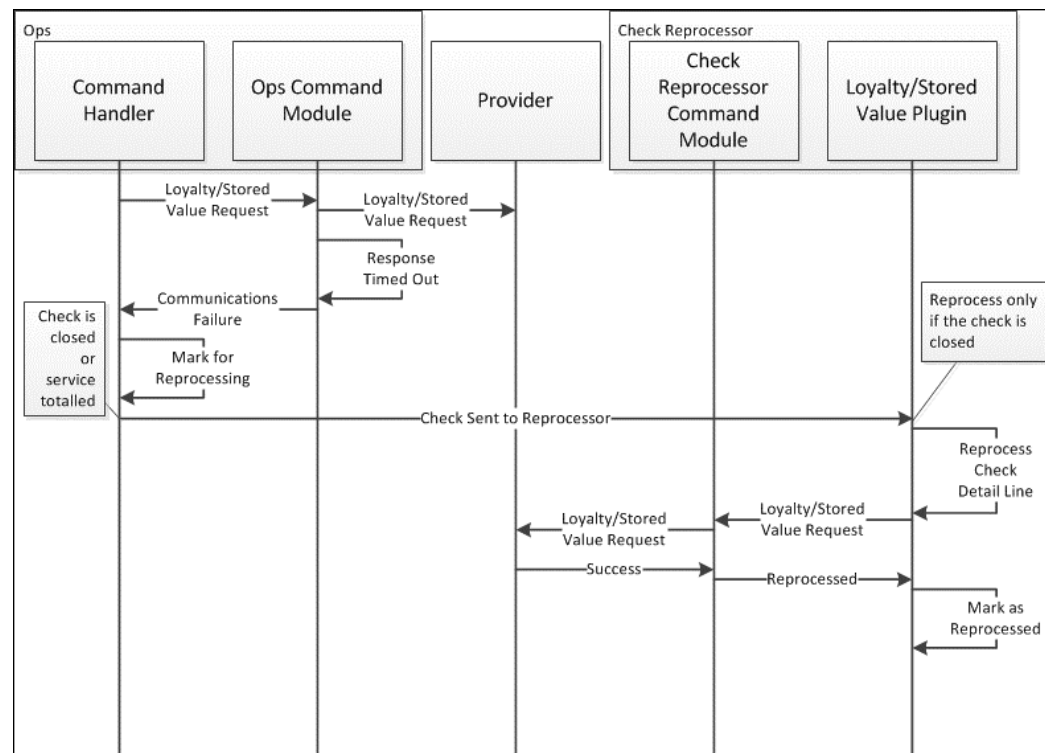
Ops

Command Handler

Ops Command Module

Provider

Check Reprocessor

Check Reprocessor Command Module

Loyalty/Stored Value Plugin

Loyalty/Stored Value Request

Loyalty/Stored Value Request

Response Timed Out

Communications Failure

Check is closed or service totalled

Mark for Reprocessing

Reprocess only if the check is closed

Check Sent to Reprocessor

Reprocess Check Detail Line

Loyalty/Stored Value Request

Loyalty/Stored Value Request

Success

Reprocessed

Mark as Reprocessed